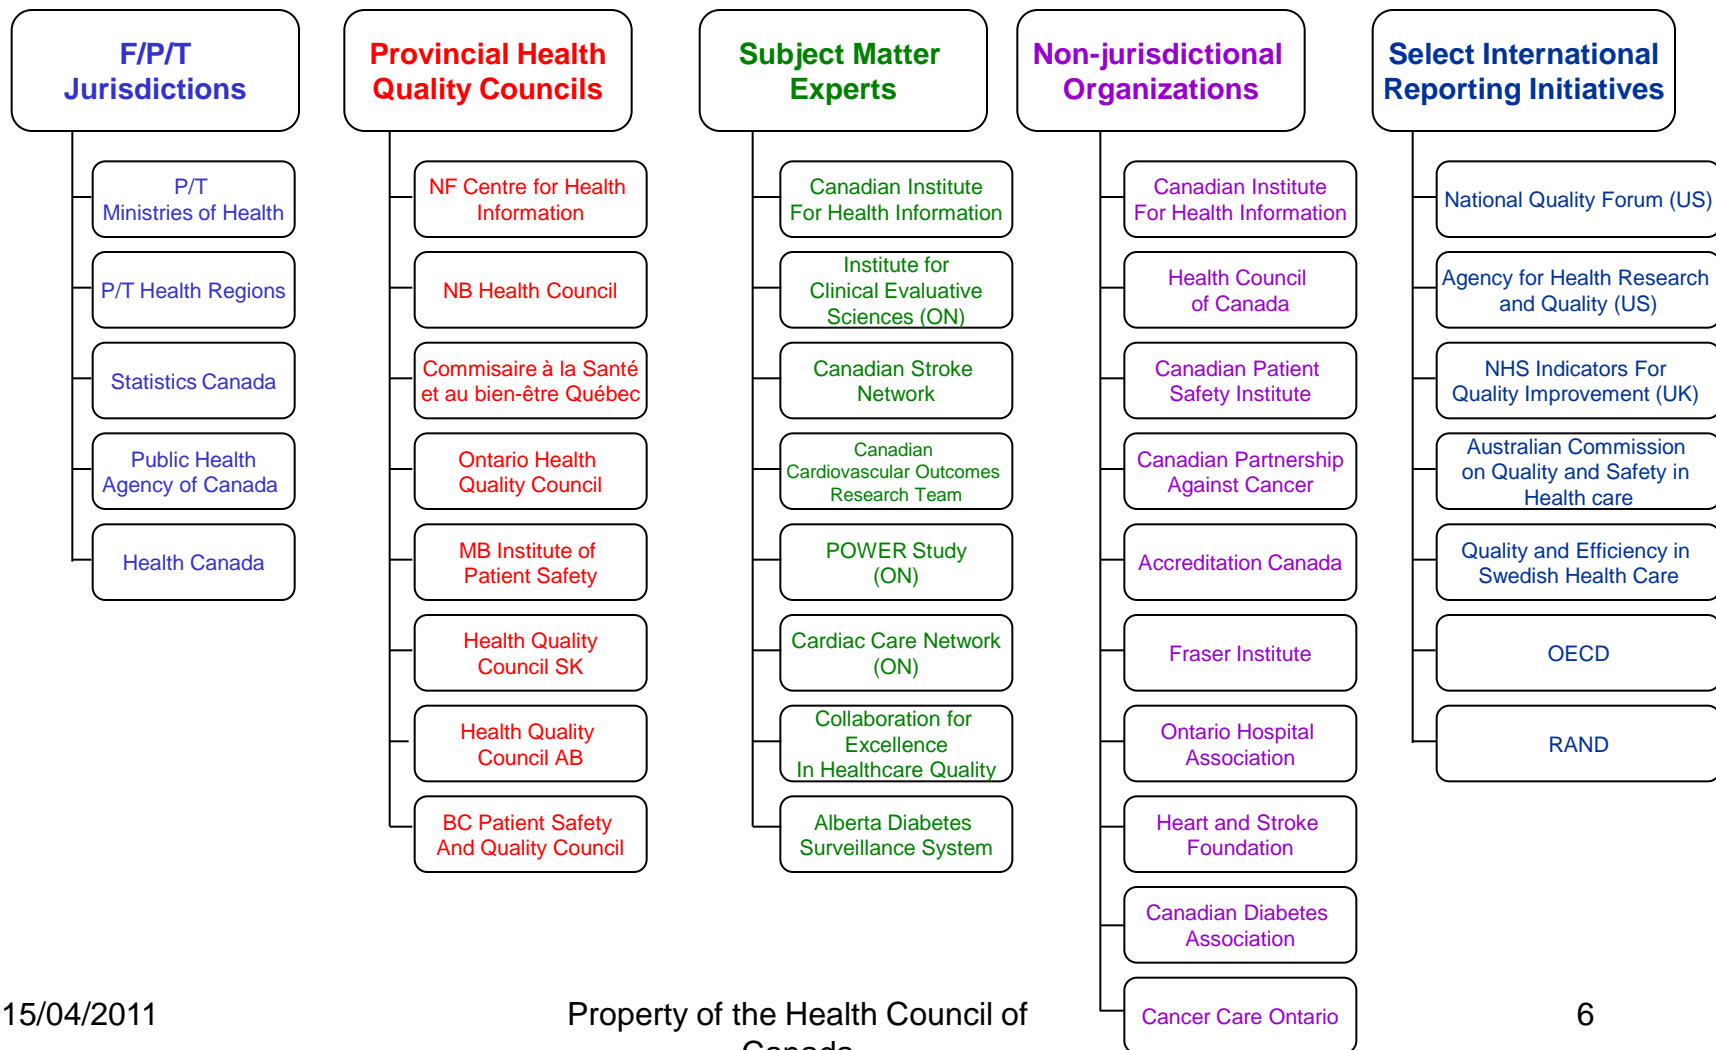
F/P/T Jurisdictions

P/T Ministries of Health

P/T Health Regions

Statistics Canada

Public Health Agency of Canada

Health Canada

Provincial Health Quality Councils

NF Centre for Health Information

NB Health Council

Commisaire à la Santé et au bien-être Québec

Ontario Health Quality Council

MB Institute of Patient Safety

Health Quality Council SK

Health Quality Council AB

BC Patient Safety And Quality Council

Subject Matter Experts

Canadian Institute For Health Information

Institute for Clinical Evaluative Sciences (ON)

Canadian Stroke Network

Canadian Cardiovascular Outcomes Research Team

POWER Study (ON)

Cardiac Care Network (ON)

Collaboration for Excellence In Healthcare Quality

Alberta Diabetes Surveillance System

Non-jurisdictional Organizations

Canadian Institute For Health Information

Health Council of Canada

Canadian Patient Safety Institute

Canadian Partnership Against Cancer

Accreditation Canada

Fraser Institute

Ontario Hospital Association

Heart and Stroke Foundation

Canadian Diabetes Association

Cancer Care Ontario

Select International Reporting Initiatives

National Quality Forum (US)

Agency for Health Research and Quality (US)

NHS Indicators For Quality Improvement (UK)

Australian Commission on Quality and Safety in Health care

Quality and Efficiency in Swedish Health Care

OECD

RAND

15/04/2011

Property of the Health Council of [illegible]

6